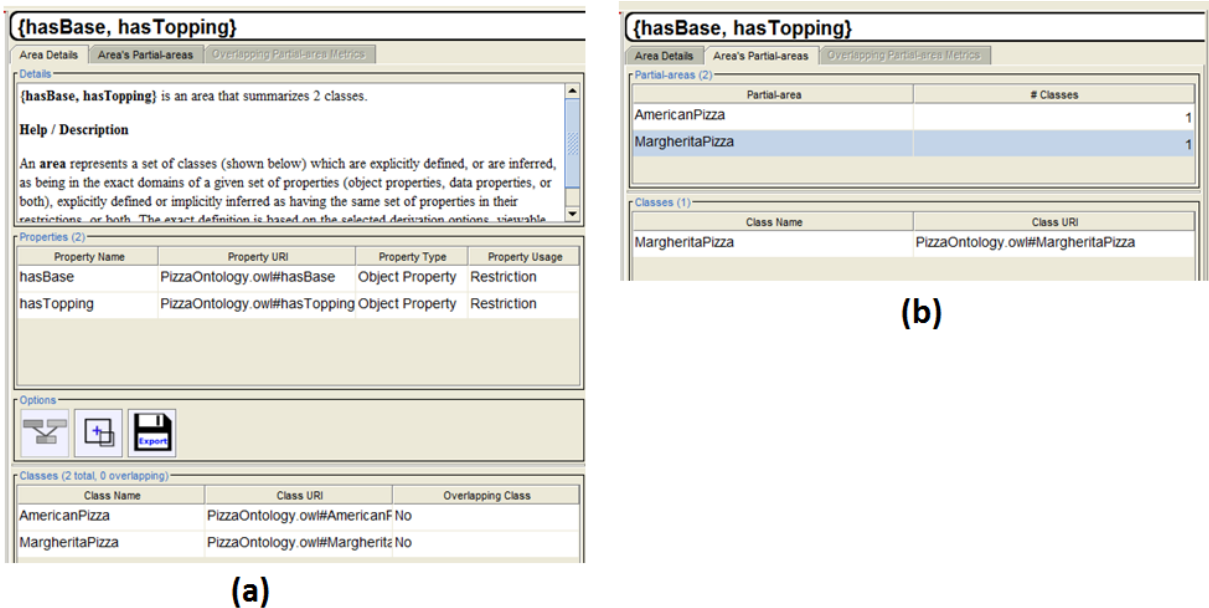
{hasBase, hasTopping}

Area Details | Area's Partial-areas | Overlapping Partial-area Metrics

Details

{hasBase, hasTopping} is an area that summarizes 2 classes.

Help / Description

An area represents a set of classes (shown below) which are explicitly defined, or are inferred, as being in the exact domains of a given set of properties (object properties, data properties, or both), explicitly defined or implicitly inferred as having the same set of properties in their restrictions, or both. The exact definition is based on the selected derivation options, viewable

Properties (2)

| Property Name | Property URI | Property Type | Property Usage |
|---|---|---|---|
| hasBase | PizzaOntology.owl#hasBase | Object Property | Restriction |
| hasTopping | PizzaOntology.owl#hasTopping | Object Property | Restriction |

Options

Export

Classes (2 total, 0 overlapping)

| Class Name | Class URI | Overlapping Class |
|---|---|---|
| AmericanPizza | PizzaOntology.owl#AmericanF | No |
| MargheritaPizza | PizzaOntology.owl#Margherita | No |

(a)

{hasBase, hasTopping}

Area Details | Area's Partial-areas | Overlapping Partial-area Metrics

Partial-areas (2)

| Partial-area | # Classes |
|---|---|
| AmericanPizza | 1 |
| MargheritaPizza | 1 |

Classes (1)

| Class Name | Class URI |
|---|---|
| MargheritaPizza | PizzaOntology.owl#MargheritaPizza |

(b)